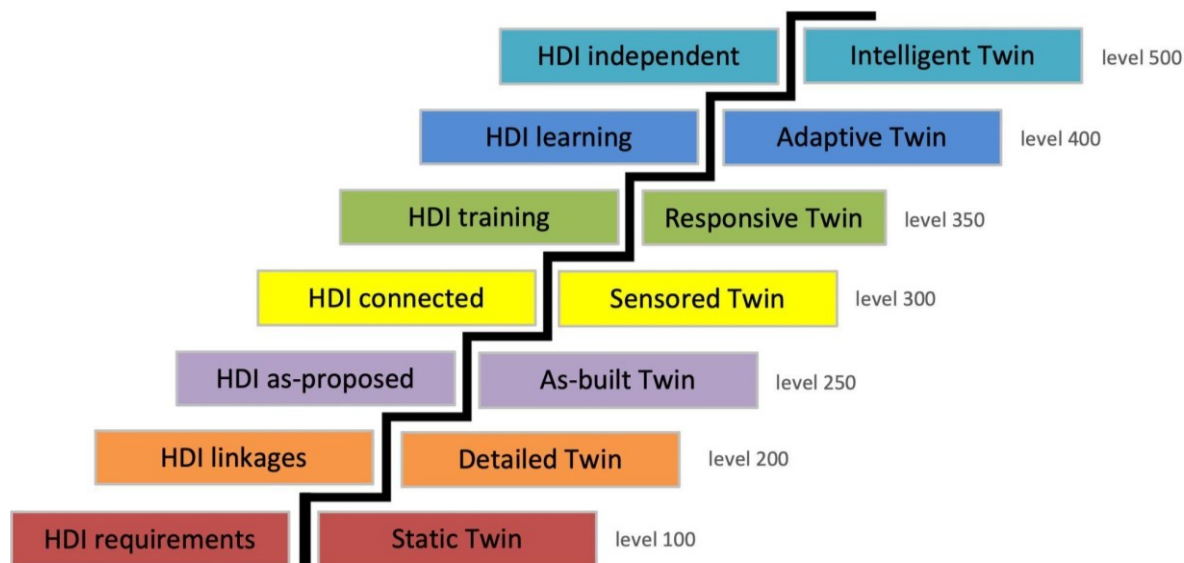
HDI independent
Intelligent Twin
level 500

HDI learning
Adaptive Twin
level 400

HDI training
Responsive Twin
level 350

HDI connected
Sensored Twin
level 300

HDI as-proposed
As-built Twin
level 250

HDI linkages
Detailed Twin
level 200

HDI requirements
Static Twin
level 100